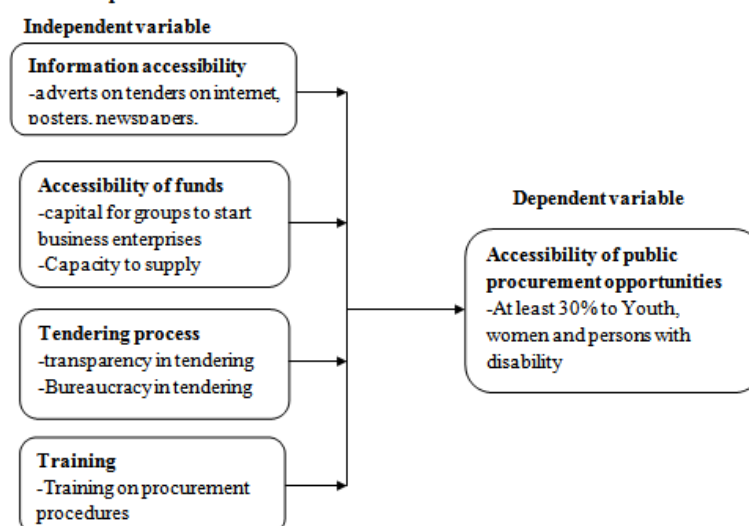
Independent variable

Information accessibility
-adverts on tenders on internet, posters, newspapers.

Accessibility of funds
-capital for groups to start business enterprises
-Capacity to supply

Tendering process
-transparency in tendering
-Bureaucracy in tendering

Training
-Training on procurement procedures

Dependent variable

Accessibility of public procurement opportunities
-At least 30% to Youth, women and persons with disability